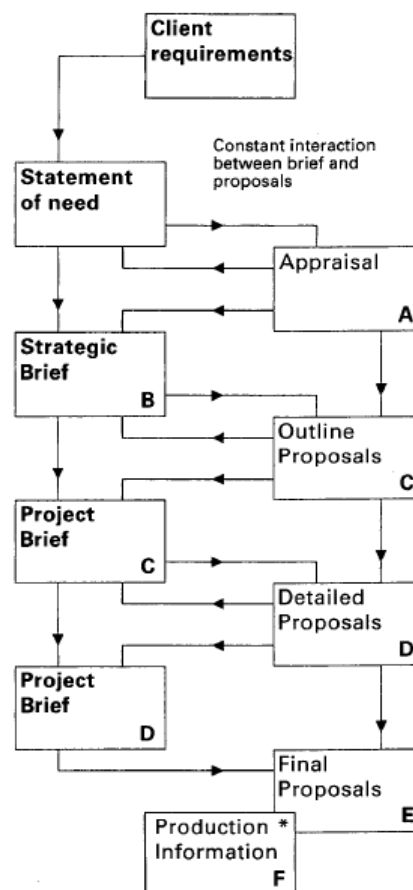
Client requirements

Constant interaction between brief and proposals

Statement of need

Appraisal

A

Strategic Brief

B

Outline Proposals

C

Project Brief

C

Detailed Proposals

D

Project Brief

D

Final Proposals

E

Production * Information

F